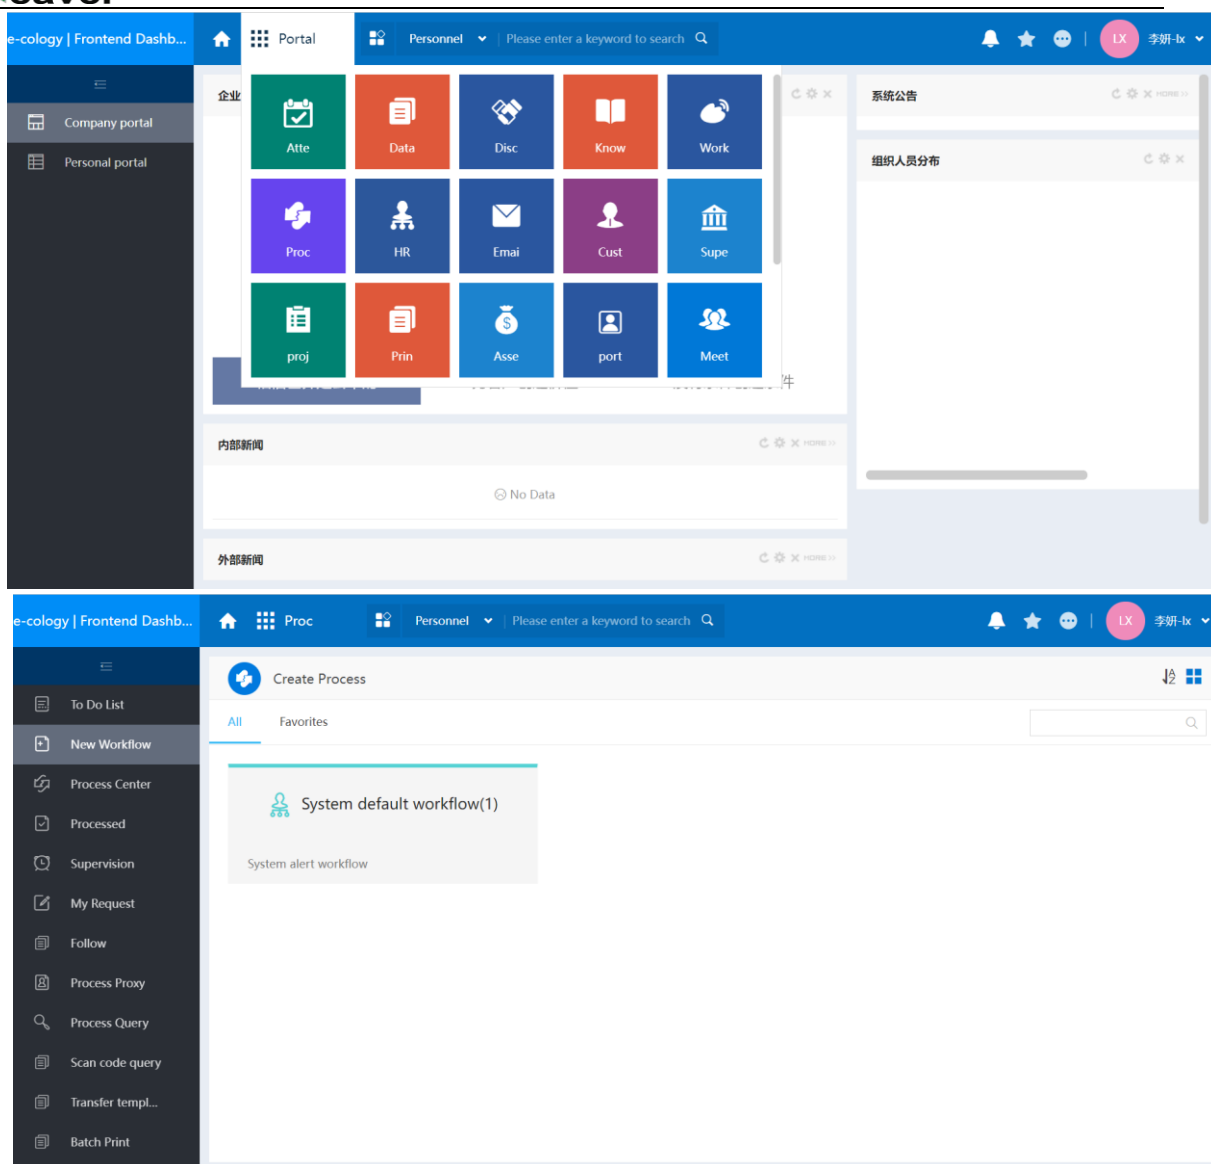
e-cology | Frontend Dashb...

Portal

Personnel

Please enter a keyword to search

LX 李妍-lx

Company portal

Personal portal

企业

Atte

Data

Disc

Know

Work

Proc

HR

Emai

Cust

Supe

proj

Prin

Asse

port

Meet

系统公告

组织人员分布

内部新闻

No Data

外部新闻

e-cology | Frontend Dashb...

Proc

Personnel

Please enter a keyword to search

LX 李妍-lx

To Do List

New Workflow

Process Center

Processed

Supervision

My Request

Follow

Process Proxy

Process Query

Scan code query

Transfer templ...

Batch Print

Create Process

All

Favorites

System default workflow(1)

System alert workflow